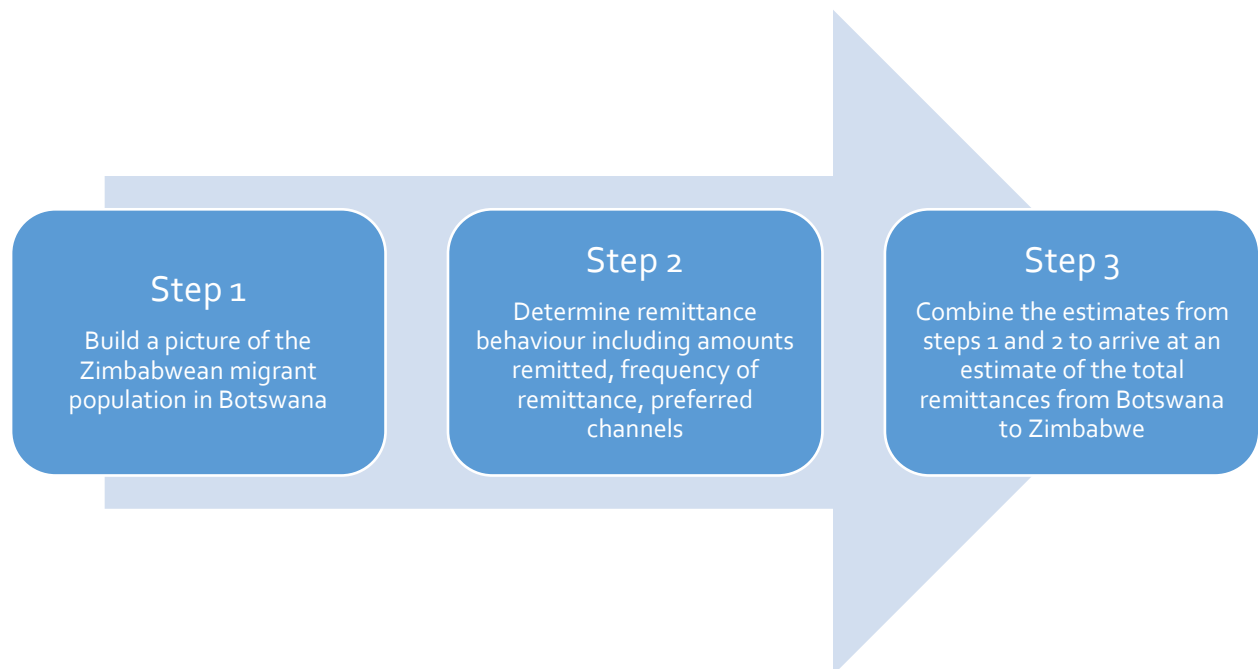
Step 1

Build a picture of the Zimbabwean migrant population in Botswana

Step 2

Determine remittance behaviour including amounts remitted, frequency of remittance, preferred channels

Step 3

Combine the estimates from steps 1 and 2 to arrive at an estimate of the total remittances from Botswana to Zimbabwe